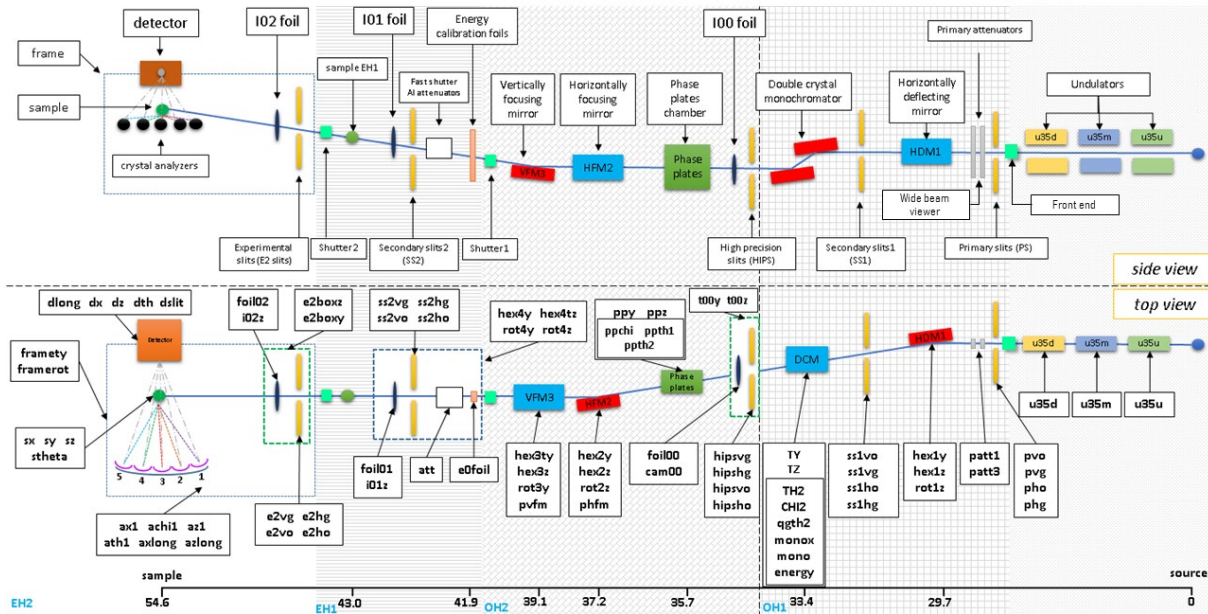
detector
frame
sample
crystal analyzers
I02 foil
I01 foil
sample EH1
Energy calibration foils
Fast shutter Al attenuators
Vertically focusing mirror
VFM3
Horizontally focusing mirror
HFM2
Phase plates chamber
Phase plates
I00 foil
Double crystal monochromator
Horizontally deflecting mirror
HDM1
Primary attenuators
Undulators
u35d
u35m
u35u
Wide beam viewer
Front end
Experimental slits (E2 slits)
Shutter2
Secondary slits2 (SS2)
Shutter1
High precision slits (HIPS)
Secondary slits1 (SS1)
Primary slits (PS)
side view
top view
dlong dx dz dth dslit
Detector
framety
framerot
sx sy sz
stheta
5 4 3 2 1
ax1 achi1 az1
ath1 axlong azlong
foil02
i02z
e2boxz
e2boxy
e2vg e2hg
e2vo e2ho
ss2vg ss2hg
ss2vo ss2ho
foil01
i01z
att
e0foil
hex4y hex4tz
rot4y rot4z
VFM3
hex3ty
hex3z
rot3y
pvfm
HFM2
hex2y
hex2z
rot2z
phfm
ppy ppz
ppchi ppth1
ppth2
Phase plates
foil00
cam00
t00y t00z
hipsvg
hipshg
hipsvo
hipsho
DCM
TY
TZ
TH2
CHI2
qgth2
monox
mono
energy
ss1vo
ss1vg
ss1ho
ss1hg
HDM1
hex1y
hex1z
rot1z
patt1
patt3
pvo
pvg
pho
phg
u35d
u35m
u35u
sample
source
EH2
54.6
EH1
43.0
41.9
OH2
39.1
37.2
35.7
OH1
33.4
29.7
0